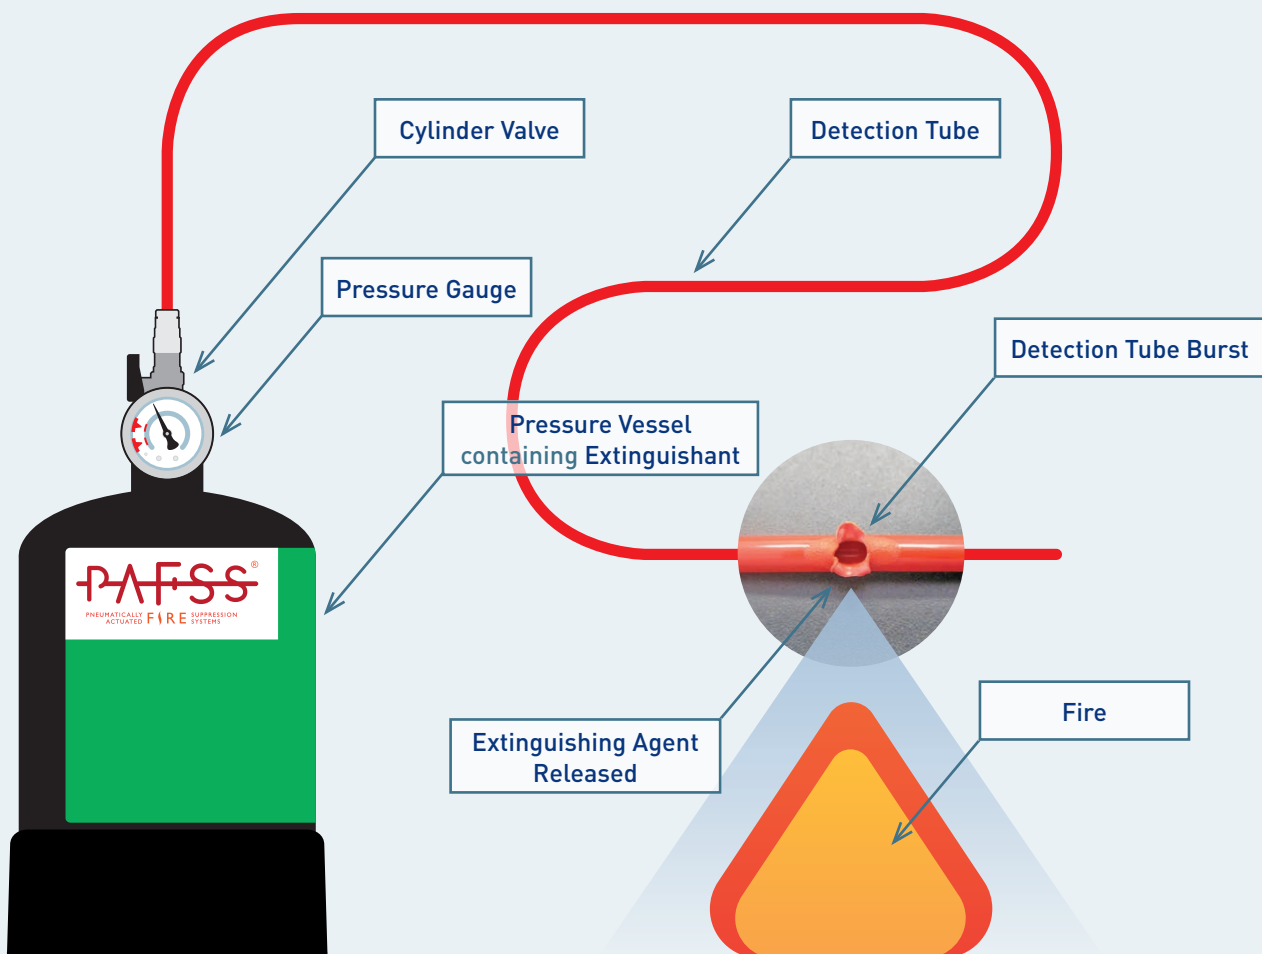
Cylinder Valve

Detection Tube

Pressure Gauge

Detection Tube Burst

Pressure Vessel containing Extinguishant

PAFSS®
PNEUMATICALLY ACTUATED FIRE SUPPRESSION SYSTEMS

Extinguishing Agent Released

Fire